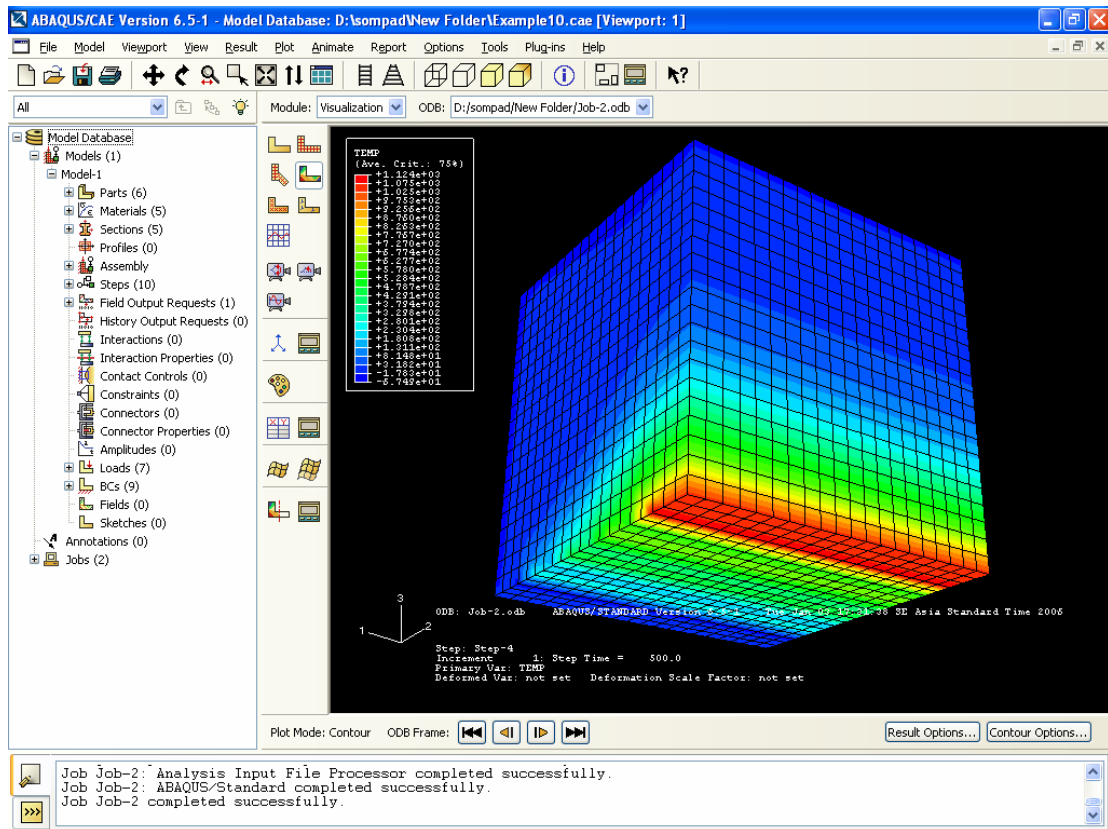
ABAQUS/CAE Version 6.5-1 - Model Database: D:\sompad\New Folder\Example10.cae [Viewport: 1]

File Model Viewport View Result Plot Animate Report Options Tools Plug-ins Help

All

Module: Visualization ODB: D:/sompad/New Folder/Job-2.odb

Model Database
Models (1)
Model-1
Parts (6)
Materials (5)
Sections (5)
Profiles (0)
Assembly
Steps (10)
Field Output Requests (1)
History Output Requests (0)
Interactions (0)
Interaction Properties (0)
Contact Controls (0)
Constraints (0)
Connectors (0)
Connector Properties (0)
Amplitudes (0)
Loads (7)
BCs (9)
Fields (0)
Sketches (0)
Annotations (0)
Jobs (2)

TEMP
(Ave. Crit.: 75%)
+1.124e+03
+1.075e+03
+1.025e+03
+9.753e+02
+9.256e+02
+8.760e+02
+8.263e+02
+7.767e+02
+7.270e+02
+6.774e+02
+6.277e+02
+5.780e+02
+5.284e+02
+4.787e+02
+4.291e+02
+3.794e+02
+3.298e+02
+2.801e+02
+2.304e+02
+1.808e+02
+1.311e+02
+8.148e+01
+3.182e+01
-1.783e+01
-6.749e+01

3
1
2

ODB: Job-2.odb ABAQUS/STANDARD Version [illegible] Tue Jan 03 19:24:38 SE Asia Standard Time 2006

Step: Step-4
Increment 1: Step Time = 500.0
Primary Var: TEMP
Deformed Var: not set Deformation Scale Factor: not set

Plot Mode: Contour ODB Frame:

Result Options... Contour Options...

Job Job-2: Analysis Input File Processor completed successfully.
Job Job-2: ABAQUS/Standard completed successfully.
Job Job-2 completed successfully.